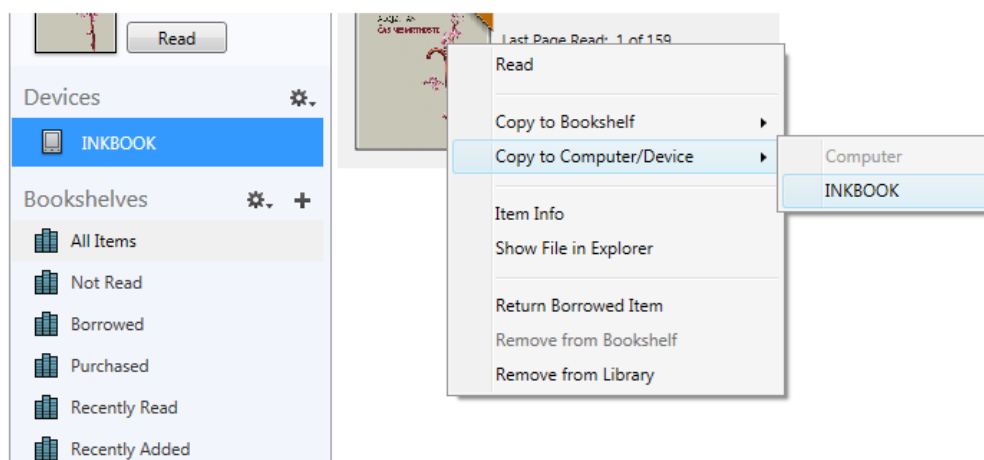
Read

Devices

INKBOOK

Bookshelves

All Items

Not Read

Borrowed

Purchased

Recently Read

Recently Added

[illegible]

Last Page Read: 1 of 159

Read

Copy to Bookshelf

Copy to Computer/Device

Computer

INKBOOK

Item Info

Show File in Explorer

Return Borrowed Item

Remove from Bookshelf

Remove from Library